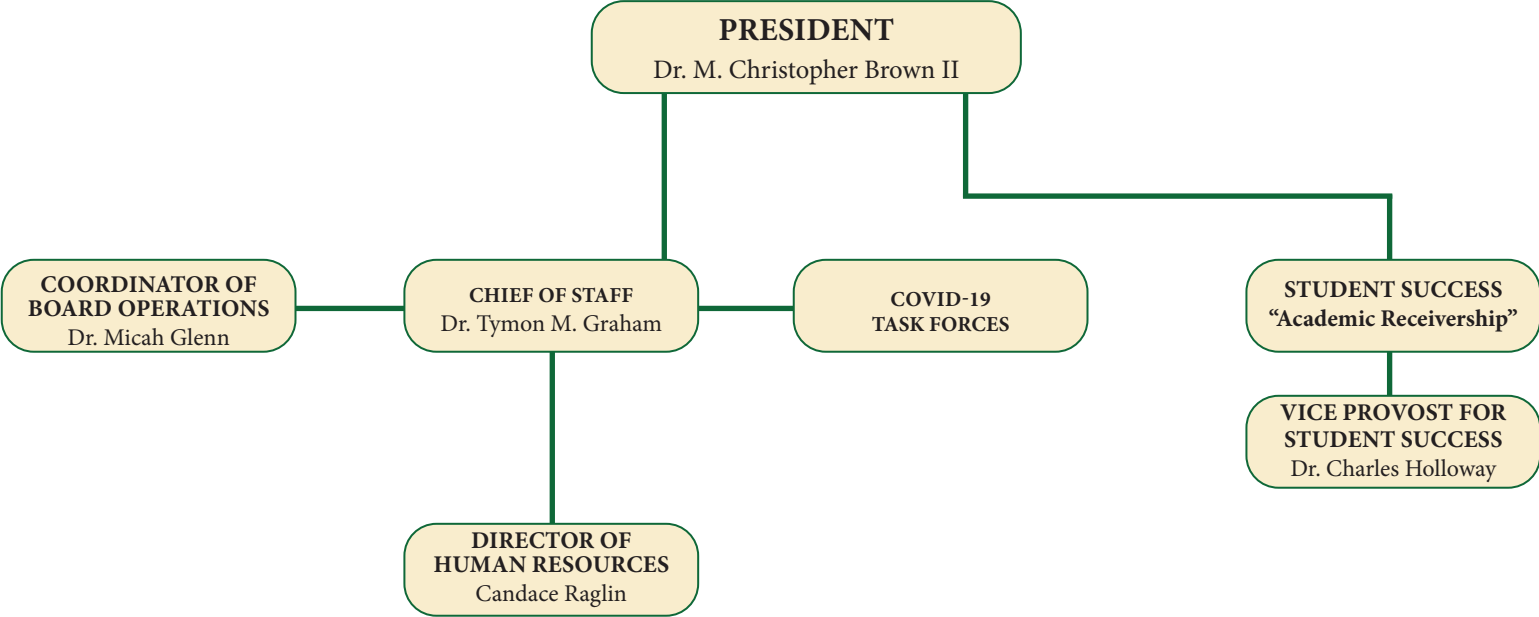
PRESIDENT
Dr. M. Christopher Brown II

COORDINATOR OF BOARD OPERATIONS
Dr. Micah Glenn

CHIEF OF STAFF
Dr. Tymon M. Graham

COVID-19 TASK FORCES

STUDENT SUCCESS
"Academic Receivership"

VICE PROVOST FOR STUDENT SUCCESS
Dr. Charles Holloway

DIRECTOR OF HUMAN RESOURCES
Candace Raglin